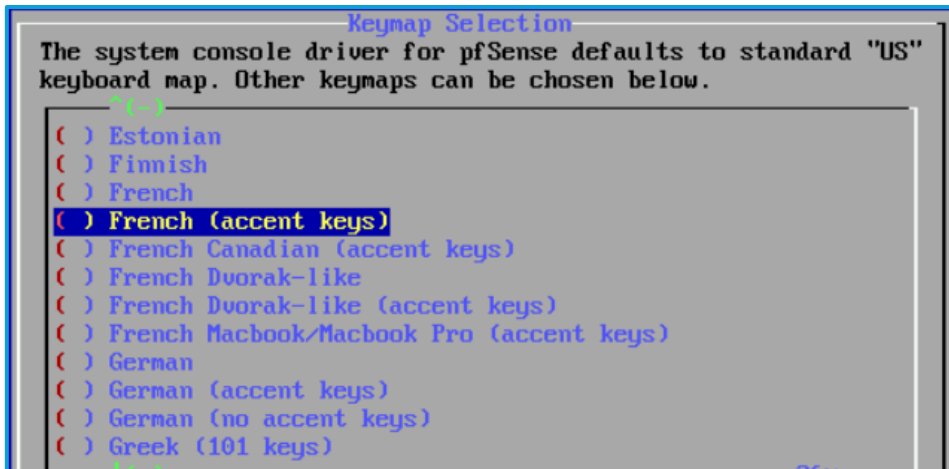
Keymap Selection

The system console driver for pfSense defaults to standard "US" keyboard map. Other keymaps can be chosen below.

^(-)

( ) Estonian
( ) Finnish
( ) French
( ) French (accent keys)
( ) French Canadian (accent keys)
( ) French Dvorak-like
( ) French Dvorak-like (accent keys)
( ) French Macbook/Macbook Pro (accent keys)
( ) German
( ) German (accent keys)
( ) German (no accent keys)
( ) Greek (101 keys)

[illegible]